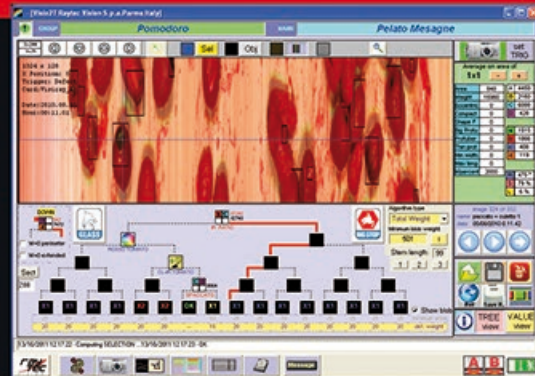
[Vistr77 Raytec Vision S.p.a.Parma Italy]

GROUP Pomodoro

NAME Pelato Mesagne

Sel

Obj

1024 x 128

Date:2010.06.

set TRIG

Average on area of

5x1

GLASS

Algorithm type

Total Weight

Minimum blob weight

501

Stem length

BIG STOP

Show blob

TREE view

VALUE view

13/16/2011 12.17.22 : Computing SELECTION ... 13/16/2011 12.17.23 - OK

Message

AB